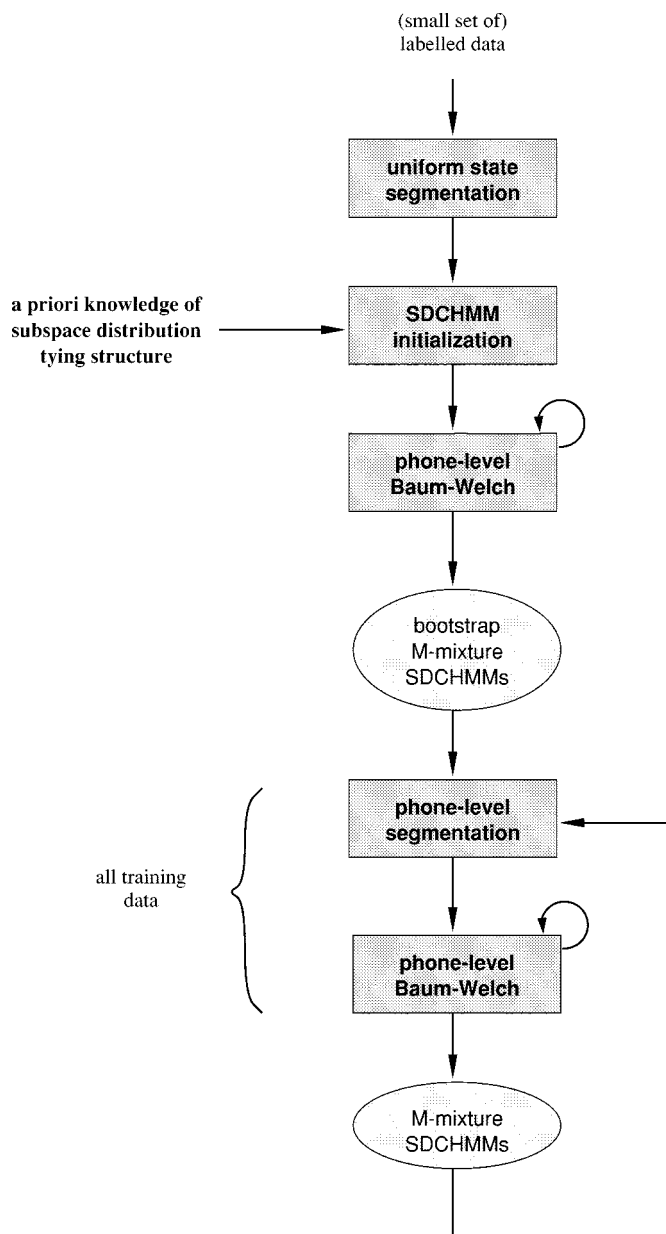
(small set of)
labelled data

uniform state segmentation

a priori knowledge of subspace distribution tying structure

SDCHMM initialization

phone-level Baum-Welch

bootstrap M-mixture SDCHMMs

phone-level segmentation

all training data

phone-level Baum-Welch

M-mixture SDCHMMs